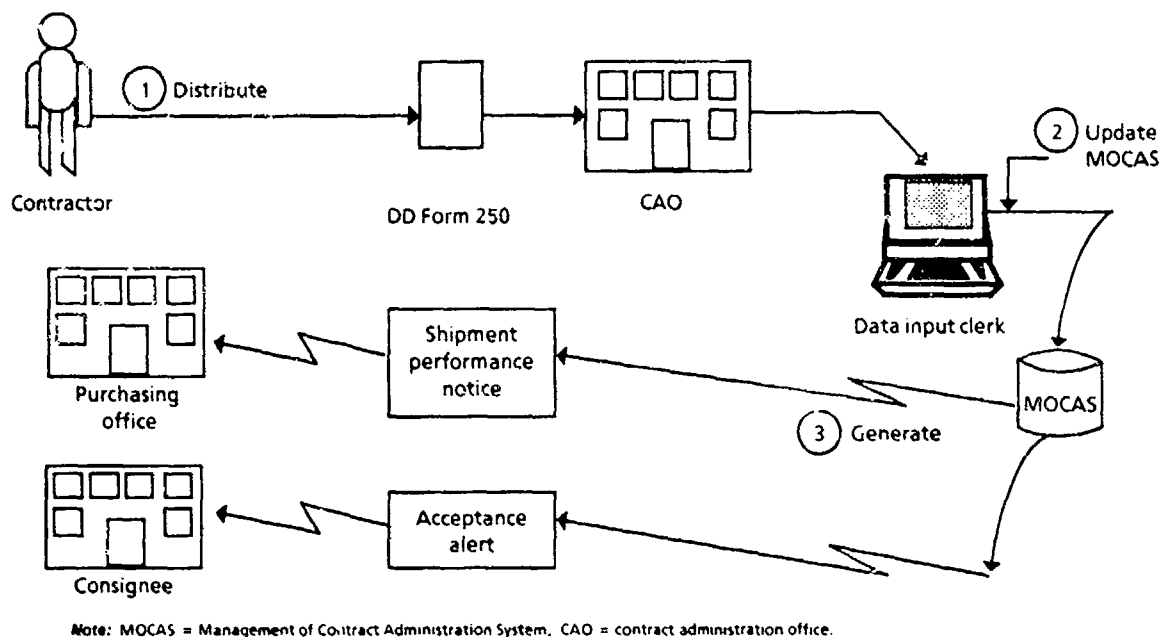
1 Distribute

Contractor

DD Form 250

CAO

2 Update MOCAS

Data input clerk

Purchasing office

Shipment performance notice

MOCAS

3 Generate

Consignee

Acceptance alert

Note: MOCAS = Management of Contract Administration System, CAO = contract administration office.